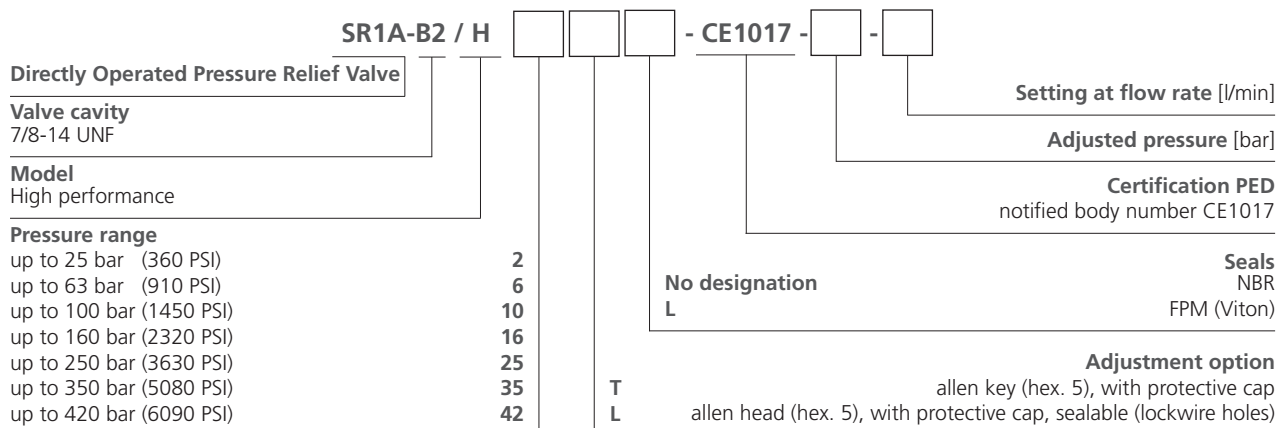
SR1A-B2 / H - CE1017 - -

Directly Operated Pressure Relief Valve

Valve cavity
7/8-14 UNF

Model
High performance

Pressure range
up to 25 bar (360 PSI) **2**
up to 63 bar (910 PSI) **6**
up to 100 bar (1450 PSI) **10**
up to 160 bar (2320 PSI) **16**
up to 250 bar (3630 PSI) **25**
up to 350 bar (5080 PSI) **35**
up to 420 bar (6090 PSI) **42**

Setting at flow rate [l/min]

Adjusted pressure [bar]

Certification PED
notified body number CE1017

Seals
No designation NBR
L FPM (Viton)

Adjustment option
T allen key (hex. 5), with protective cap
L allen head (hex. 5), with protective cap, sealable (lockwire holes)